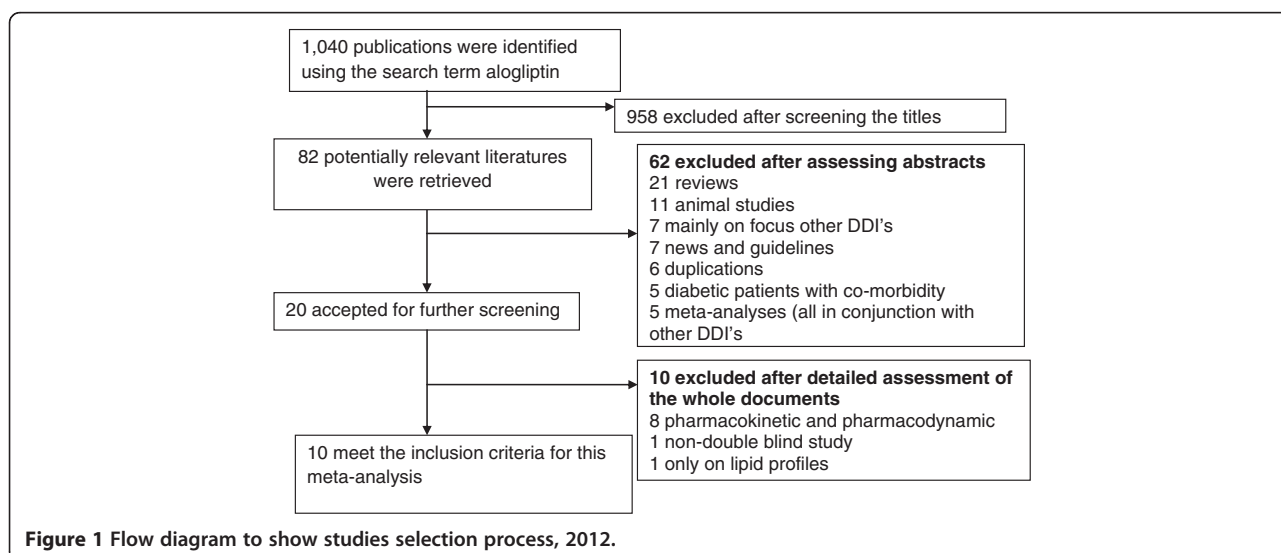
1,040 publications were identified using the search term alogliptin

958 excluded after screening the titles

82 potentially relevant literatures were retrieved

**62 excluded after assessing abstracts**
21 reviews
11 animal studies
7 mainly on focus other DDI's
7 news and guidelines
6 duplications
5 diabetic patients with co-morbidity
5 meta-analyses (all in conjunction with other DDI's

20 accepted for further screening

**10 excluded after detailed assessment of the whole documents**
8 pharmacokinetic and pharmacodynamic
1 non-double blind study
1 only on lipid profiles

10 meet the inclusion criteria for this meta-analysis

**Figure 1 Flow diagram to show studies selection process, 2012.**